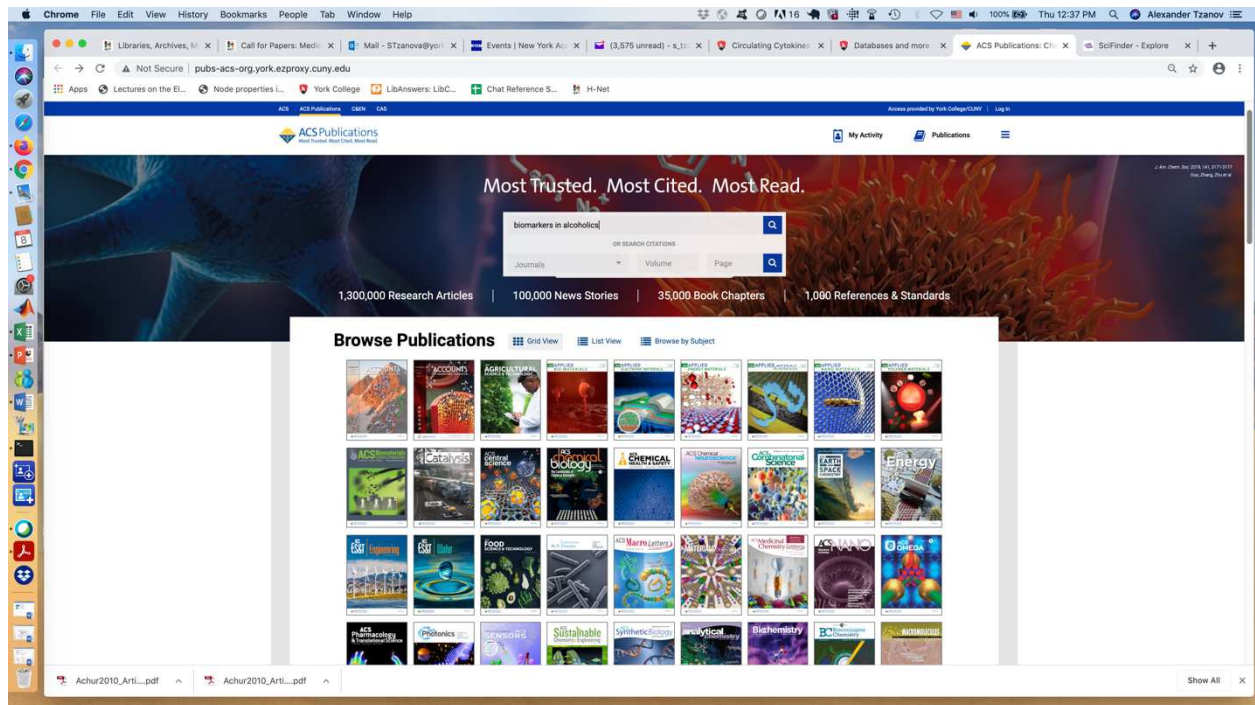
Chrome File Edit View History Bookmarks People Tab Window Help

16 100% Thu 12:37 PM Alexander Tzanov

Libraries, Archives, M × | Call for Papers: Medi × | Mail - STzanova@yor × | Events | New York Ac × | (3,575 unread) - s_tz × | Circulating Cytokine × | Databases and more × | ACS Publications: Ch × | SciFinder - Explore × | +

Not Secure | pubs-acs-org.york.ezproxy.cuny.edu

Apps Lectures on the El... Node properties i... York College LibAnswers: LibC... Chat Reference S... H-Net

ACS ACS Publications C&EN CAS

Access provided by York College/CUNY | Log In

ACS Publications
Most Trusted. Most Cited. Most Read.

My Activity Publications

J. Am. Chem. Soc. 2019, 141, 3717-3777 Guo, Zhang, Zhu et al.

Most Trusted. Most Cited. Most Read.

biomarkers in alcoholics

OR SEARCH CITATIONS

Journals Volume Page

1,300,000 Research Articles | 100,000 News Stories | 35,000 Book Chapters | 1,000 References & Standards

Browse Publications Grid View List View Browse by Subject

ACCOUNTS ACCOUNTS AGRICULTURAL SCIENCE & TECHNOLOGY APPLIED BIO MATERIALS APPLIED ELECTRONIC MATERIALS APPLIED ENERGY MATERIALS APPLIED MATERIALS APPLIED NANO MATERIALS APPLIED POLYMER MATERIALS

ACS Biomaterials Catalysis ACS Central Science ACS chemical biology ACS CHEMICAL HEALTH & SAFETY ACS Chemical Neuroscience ACS Combinatorial Science EARTH SPACE CHEMISTRY Energy

ES&T Engineering ES&T Water FOOD SCIENCE & TECHNOLOGY ACS Macro Letters MATERIALS ACS Medicinal Chemistry Letters ACS NANO ACS OMEGA

ACS Pharmacology & Translational Science Photonics SENSORS ACS Sustainable Chemistry & Engineering ACS Synthetic Biology analytical chemistry Biochemistry Bioconjugate Chemistry MACROMOLECULES

Achur2010_Arti....pdf Achur2010_Arti....pdf Show All ×